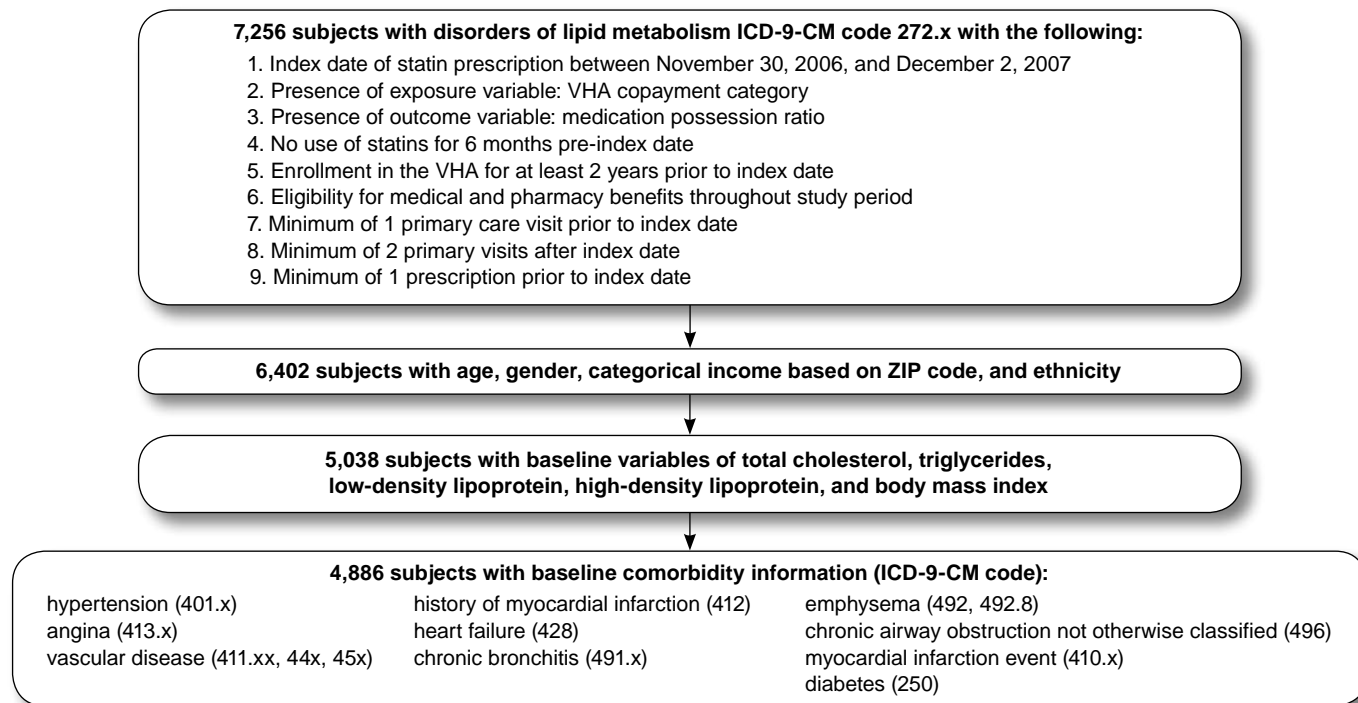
**7,256 subjects with disorders of lipid metabolism ICD-9-CM code 272.x with the following:**

1. Index date of statin prescription between November 30, 2006, and December 2, 2007
2. Presence of exposure variable: VHA copayment category
3. Presence of outcome variable: medication possession ratio
4. No use of statins for 6 months pre-index date
5. Enrollment in the VHA for at least 2 years prior to index date
6. Eligibility for medical and pharmacy benefits throughout study period
7. Minimum of 1 primary care visit prior to index date
8. Minimum of 2 primary visits after index date
9. Minimum of 1 prescription prior to index date

**6,402 subjects with age, gender, categorical income based on ZIP code, and ethnicity**

**5,038 subjects with baseline variables of total cholesterol, triglycerides, low-density lipoprotein, high-density lipoprotein, and body mass index**

**4,886 subjects with baseline comorbidity information (ICD-9-CM code):**

hypertension (401.x)
angina (413.x)
vascular disease (411.xx, 44x, 45x)

history of myocardial infarction (412)
heart failure (428)
chronic bronchitis (491.x)

emphysema (492, 492.8)
chronic airway obstruction not otherwise classified (496)
myocardial infarction event (410.x)
diabetes (250)